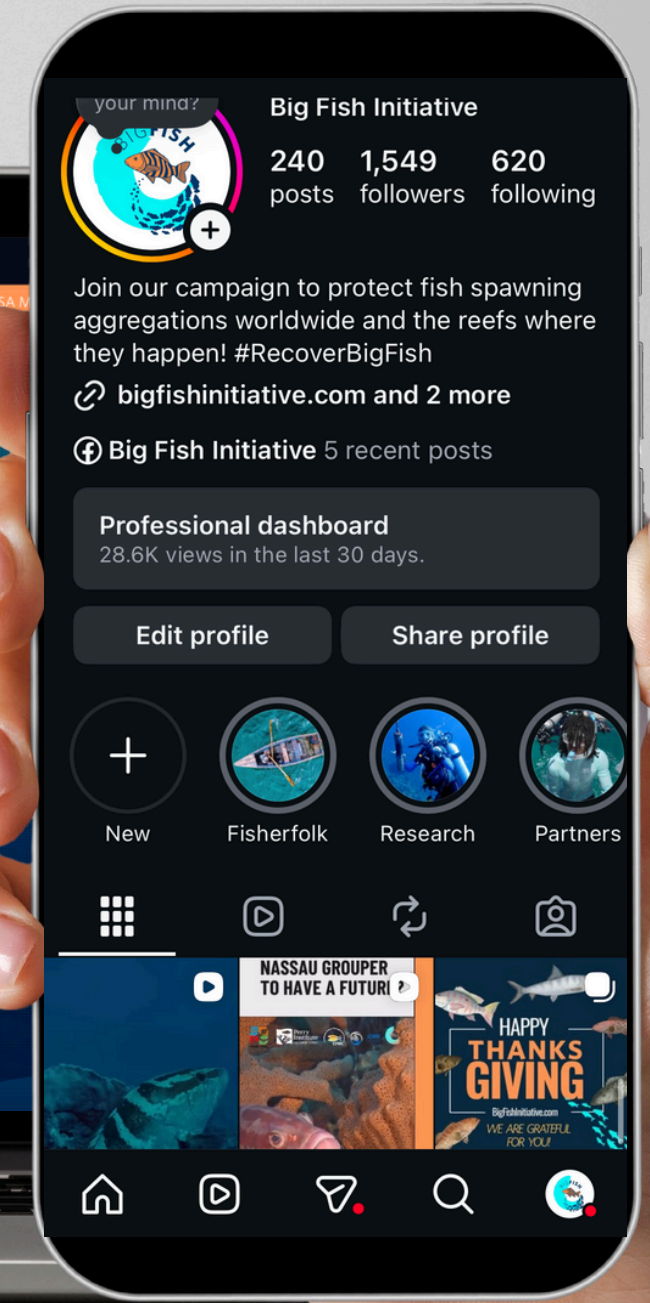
your mind?

BIGFISH

Big Fish Initiative

240 posts

1,549 followers

620 following

Join our campaign to protect fish spawning aggregations worldwide and the reefs where they happen! #RecoverBigFish

bigfishinitiative.com and 2 more

Big Fish Initiative 5 recent posts

Professional dashboard
28.6K views in the last 30 days.

Edit profile

Share profile

New

Fisherfolk

Research

Partners

NASSAU GROUPER TO HAVE A FUTUR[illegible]

Perry Institute

HAPPY THANKS GIVING

BigFishInitiative.com

WE ARE GRATEFUL FOR YOU!